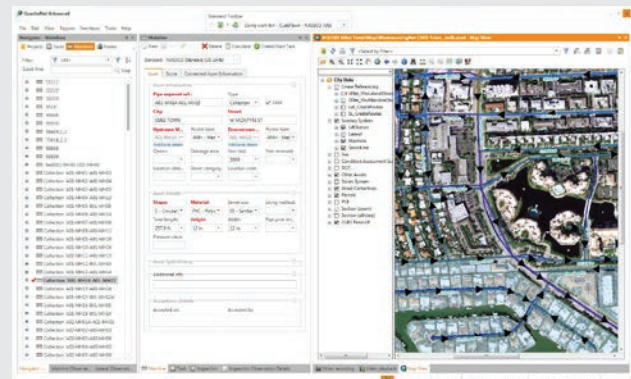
GraniteNet Advanced

File Edit View Reports Developer Tools Help

Standard Toolbar

Navigator - Members

Projects Tasks Members Routes

Filter

Quick Find

Collection

Members

Save Delete Simulate Create New Task

Standard - NASSCO (Standard, US Units)

Asset Score Connected Span Information

Asset Information

Pipe segment ref.

City

Street

Upstream M...

Downstream...

Asset Details

Shape

Material

Lining method

Length

Height

Width

Asset Additional Info

Additional Info

Acceptance Details

City Data

Storm System

Sanitary System

Parcels

Map View

Members Inspections Map View